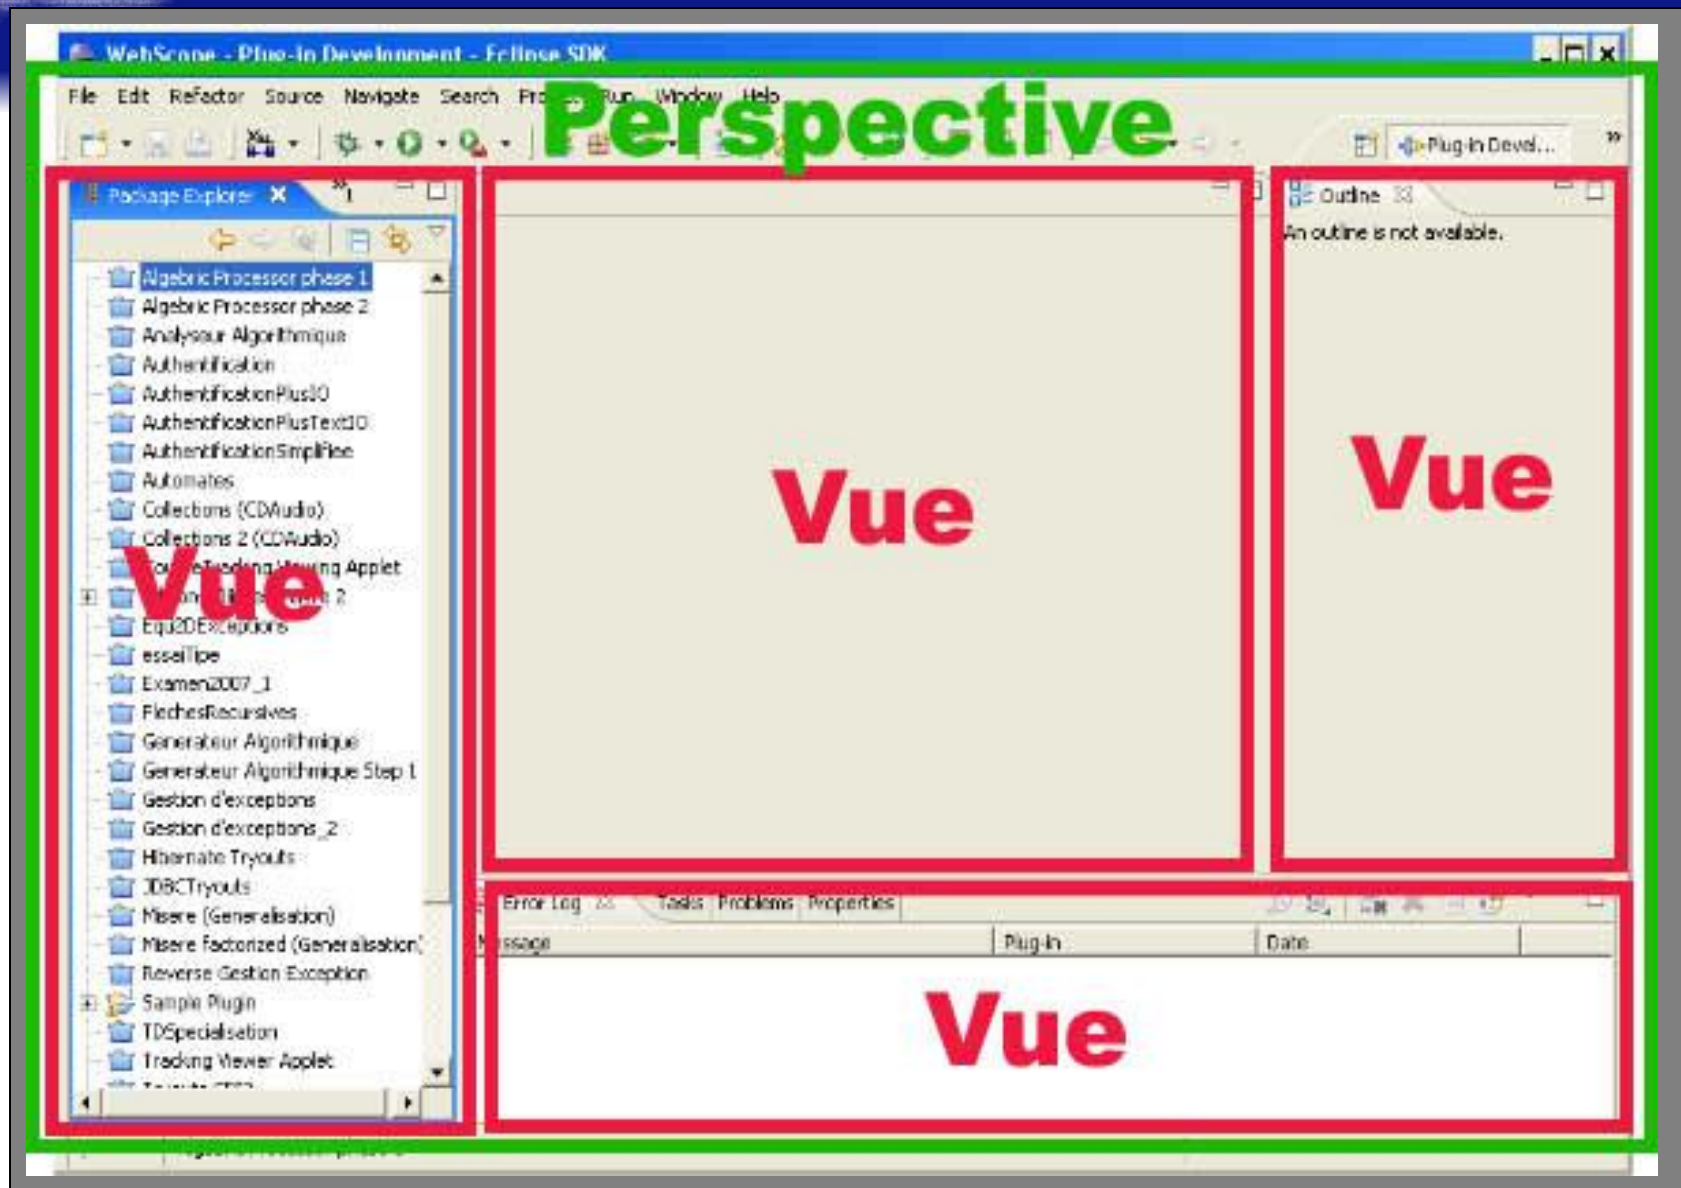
WebScope - Plug-in Development - Eclipse SDK

File Edit Refactor Source Navigate Search Pro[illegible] Run Window Help

Perspective

Plug-in Devel...

Package Explorer

Algebric Processor phase 1
Algebric Processor phase 2
Analyseur Algorithmique
Authentification
AuthentificationPlusIO
AuthentificationPlusTextIO
AuthentificationSimplFiee
Automates
Collections (CDAudio)
Collections 2 (CDAudio)
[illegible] Tracking Viewing Applet
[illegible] 2
Equ2DExceptions
essaiType
Examen2007_1
FlechesRecursives
Generateur Algorithmique
Generateur Algorithmique Step 1
Gestion d'exceptions
Gestion d'exceptions_2
Hibernate Tryouts
JDBCTryouts
Misere (Generalisation)
Misere factorized (Generalisation)
Reverse Gestion Exception
Sample Plugin
TDSpecialisation
Tracking Viewer Applet

Vue

Vue

Outline

An outline is not available.

Vue

Error Log Tasks Problems Properties

Message | Plug-in | Date

Vue